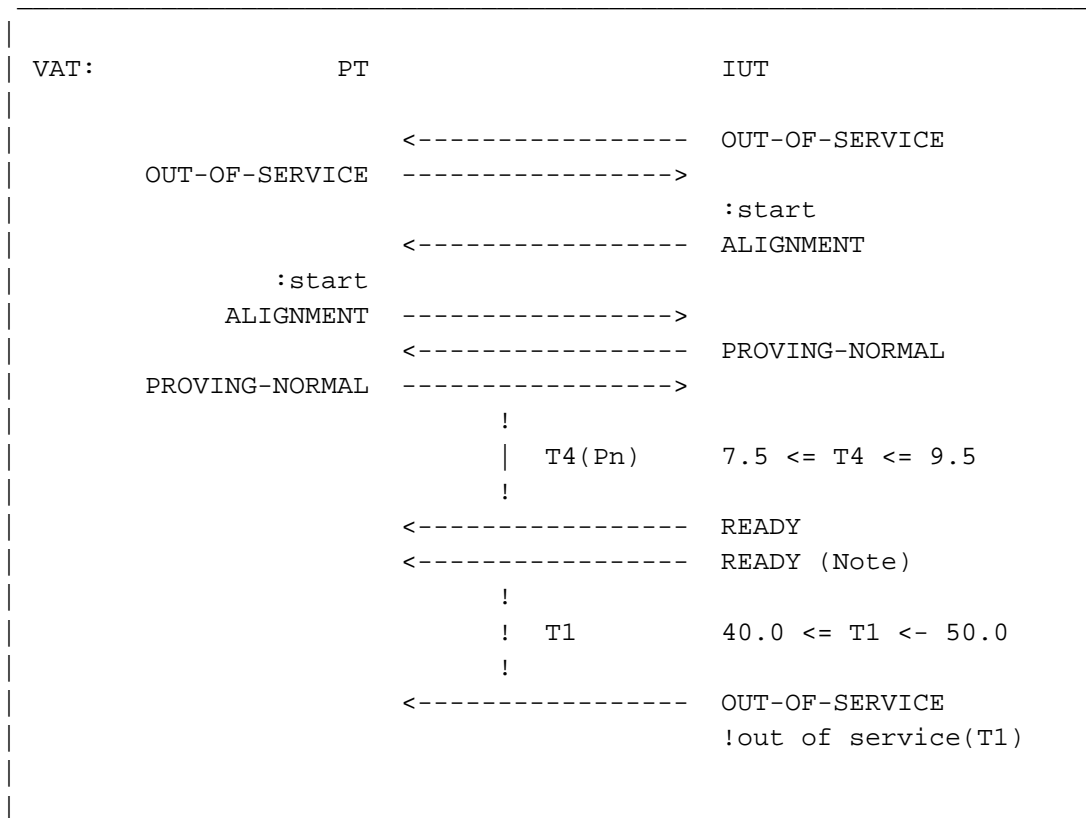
VAT: PT IUT

<----------------- OUT-OF-SERVICE
OUT-OF-SERVICE ----------------->
:start
<----------------- ALIGNMENT
:start
ALIGNMENT ----------------->
<----------------- PROVING-NORMAL
PROVING-NORMAL ----------------->
!
| T4(Pn) 7.5 <= T4 <= 9.5
!
<----------------- READY
<----------------- READY (Note)
!
! T1 40.0 <= T1 <- 50.0
!
<----------------- OUT-OF-SERVICE
!out of service(T1)